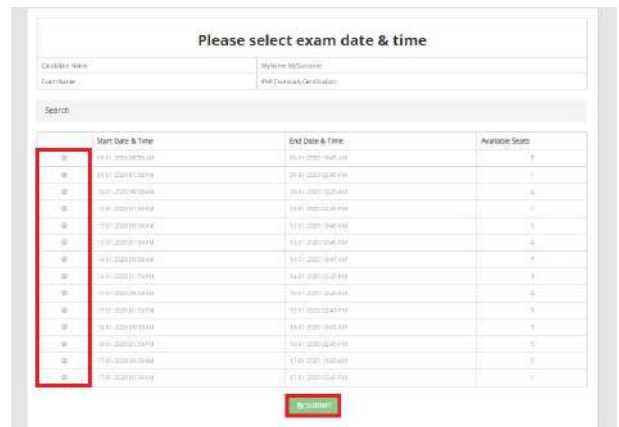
Please select exam date & time

| Candidate Name | MyName MySurname |
|---|---|
| Exam Name | PMI Essentials Certification |

Search

| | Start Date & Time | End Date & Time | Available Seats |
|---|---|---|---|
| | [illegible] | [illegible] | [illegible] |
| | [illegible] | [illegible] | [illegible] |
| | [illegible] | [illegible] | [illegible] |
| | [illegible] | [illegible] | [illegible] |
| | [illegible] | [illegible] | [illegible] |
| | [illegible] | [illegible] | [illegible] |
| | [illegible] | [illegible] | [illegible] |
| | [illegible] | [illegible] | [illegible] |
| | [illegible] | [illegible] | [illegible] |
| | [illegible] | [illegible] | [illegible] |
| | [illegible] | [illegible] | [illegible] |
| | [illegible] | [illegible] | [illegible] |
| | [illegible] | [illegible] | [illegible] |
| | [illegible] | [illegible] | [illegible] |

SUBMIT